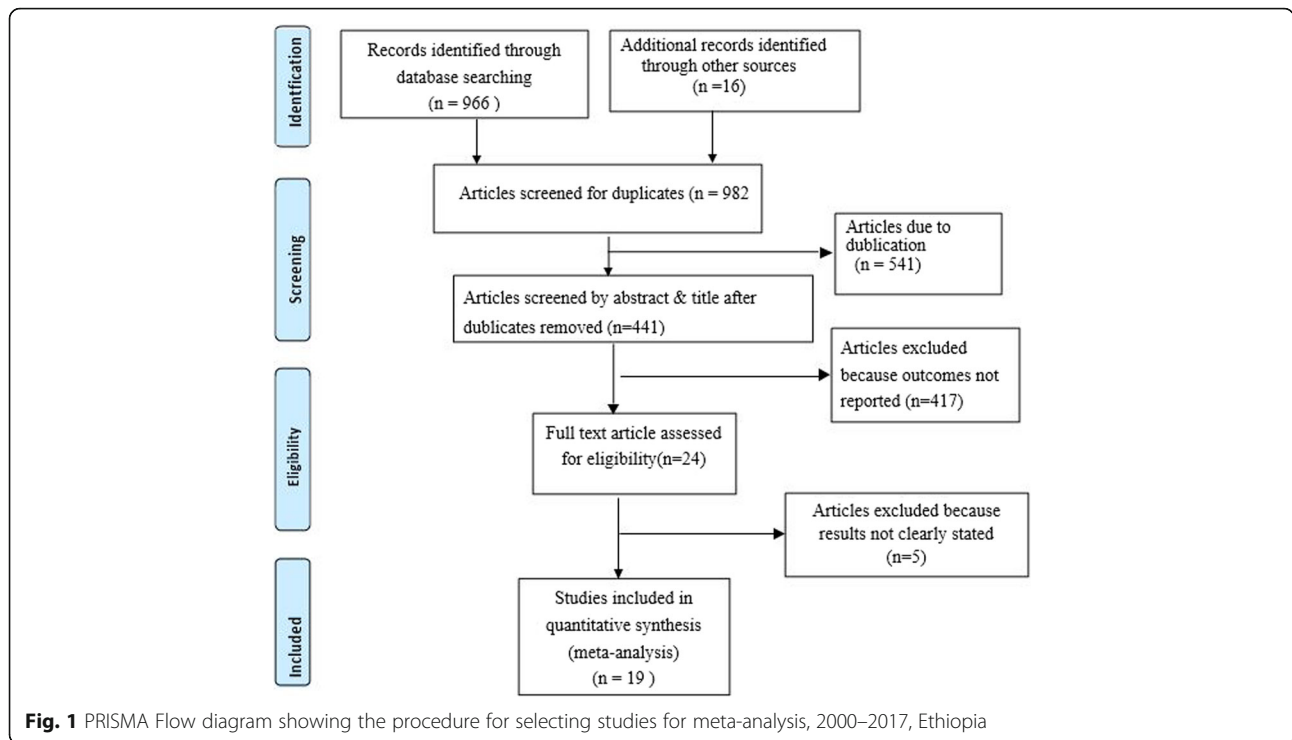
Identification

Records identified through database searching (n = 966 )

Additional records identified through other sources (n =16)

Screening

Articles screened for duplicates (n = 982

Articles due to dublication (n = 541)

Articles screened by abstract & title after dublicates removed (n=441)

Eligibility

Articles excluded because outcomes not reported (n=417)

Full text article assessed for eligibility(n=24)

Articles excluded because results not clearly stated (n=5)

Included

Studies included in quantitative synthesis (meta-analysis) (n = 19 )

**Fig. 1** PRISMA Flow diagram showing the procedure for selecting studies for meta-analysis, 2000–2017, Ethiopia